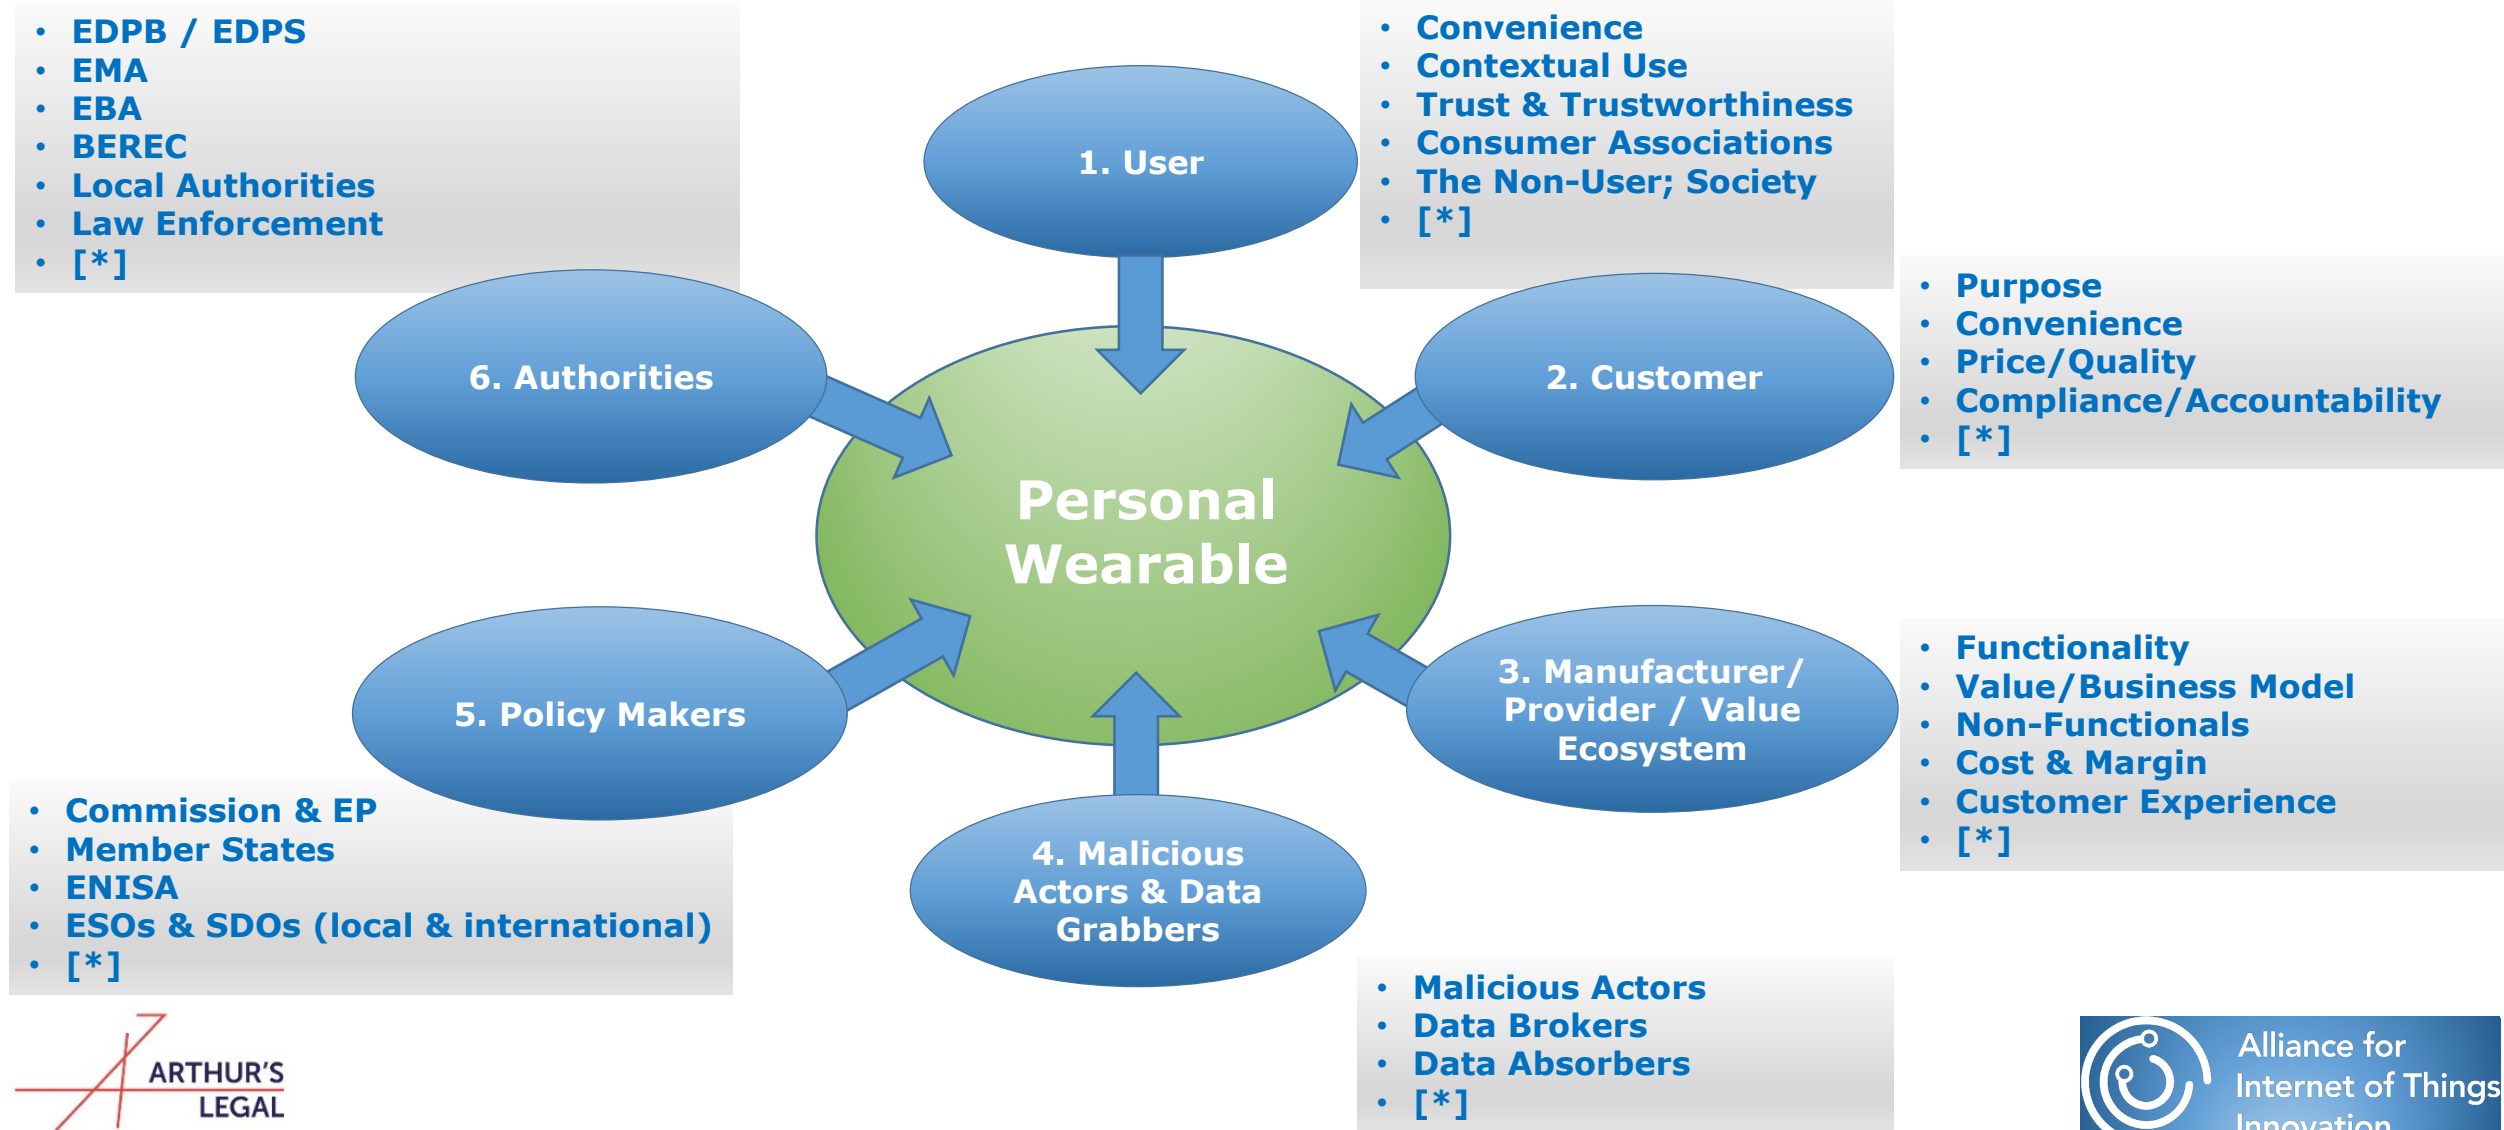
- EDPB / EDPS
- EMA
- EBA
- BEREC
- Local Authorities
- Law Enforcement
- [*]

1. User

- Convenience
- Contextual Use
- Trust & Trustworthiness
- Consumer Associations
- The Non-User; Society
- [*]

6. Authorities

2. Customer

- Purpose
- Convenience
- Price/Quality
- Compliance/Accountability
- [*]

Personal Wearable

5. Policy Makers

3. Manufacturer/ Provider / Value Ecosystem

- Functionality
- Value/Business Model
- Non-Functionals
- Cost & Margin
- Customer Experience
- [*]

- Commission & EP
- Member States
- ENISA
- ESOs & SDOs (local & international)
- [*]

4. Malicious Actors & Data Grabbers

- Malicious Actors
- Data Brokers
- Data Absorbers
- [*]

ARTHUR'S LEGAL

Alliance for Internet of Things Innovation